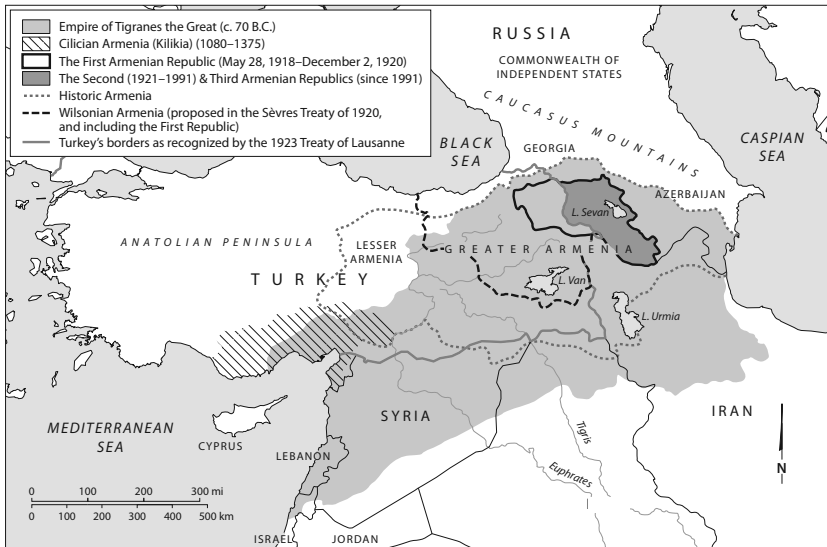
Empire of Tigranes the Great (c. 70 B.C.)
Cilician Armenia (Kilikia) (1080–1375)
The First Armenian Republic (May 28, 1918–December 2, 1920)
The Second (1921–1991) & Third Armenian Republics (since 1991)
Historic Armenia
Wilsonian Armenia (proposed in the Sèvres Treaty of 1920, and including the First Republic)
Turkey's borders as recognized by the 1923 Treaty of Lausanne

RUSSIA
COMMONWEALTH OF INDEPENDENT STATES
CAUCASUS MOUNTAINS
CASPIAN SEA
BLACK SEA
GEORGIA
AZERBAIJAN
L. Sevan
ANATOLIAN PENINSULA
LESSER ARMENIA
GREATER ARMENIA
TURKEY
L. Van
L. Urmia
SYRIA
IRAN
MEDITERRANEAN SEA
CYPRUS
LEBANON
Tigris
Euphrates
N
0 100 200 300 mi
0 100 200 300 400 500 km
ISRAEL
JORDAN